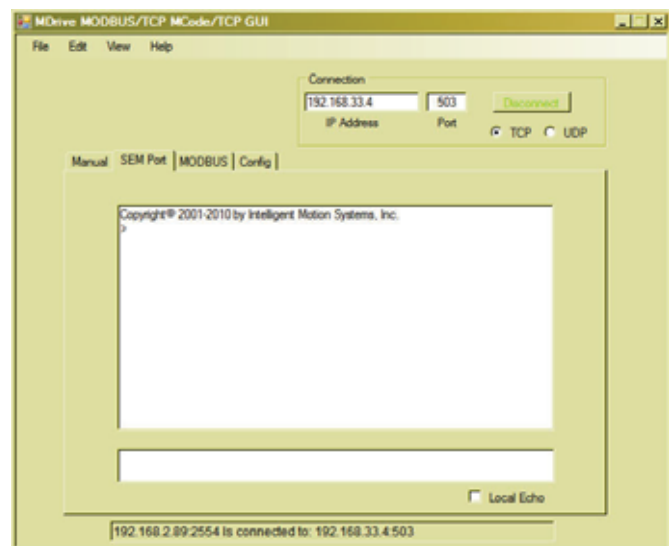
MDrive MODBUS/TCP MCode/TCP GUI

File Edit View Help

Connection

192.168.33.4

IP Address

503

Port

Disconnect

TCP UDP

Manual SEM Port MODBUS Config

Copyright® 2001-2010 by Intelligent Motion Systems, Inc.
>

Local Echo

192.168.2.89:2554 is connected to: 192.168.33.4:503